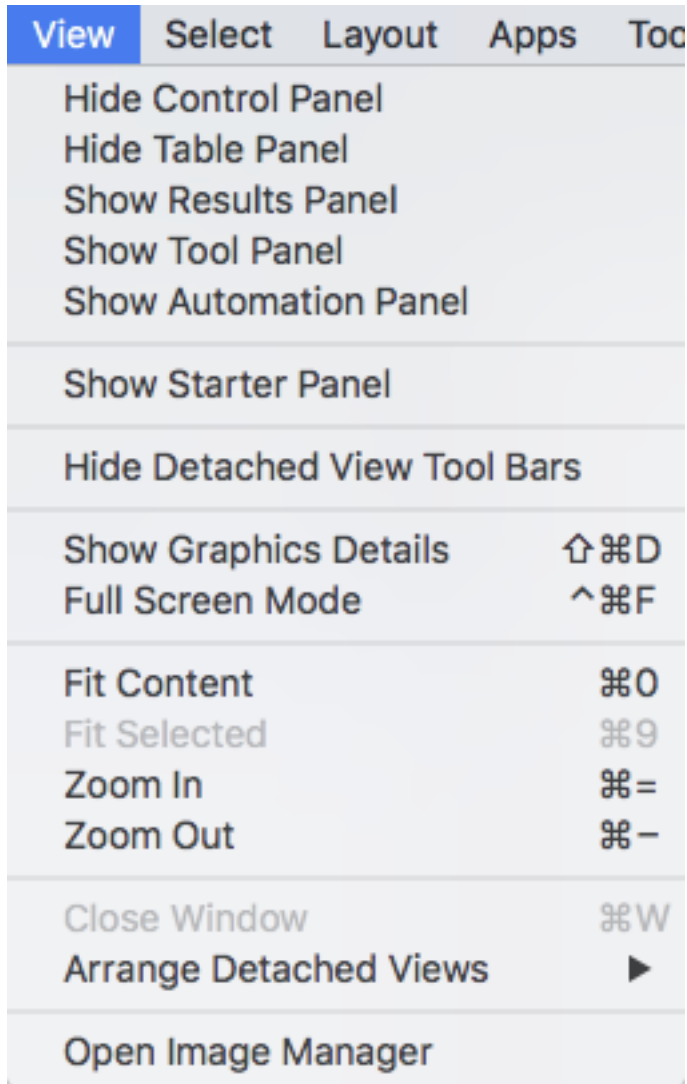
View Select Layout Apps Too

Hide Control Panel
Hide Table Panel
Show Results Panel
Show Tool Panel
Show Automation Panel

Show Starter Panel

Hide Detached View Tool Bars

Show Graphics Details ⇧⌘D
Full Screen Mode ^⌘F

Fit Content ⌘0
Fit Selected ⌘9
Zoom In ⌘=
Zoom Out ⌘−

Close Window ⌘W
Arrange Detached Views ▶

Open Image Manager